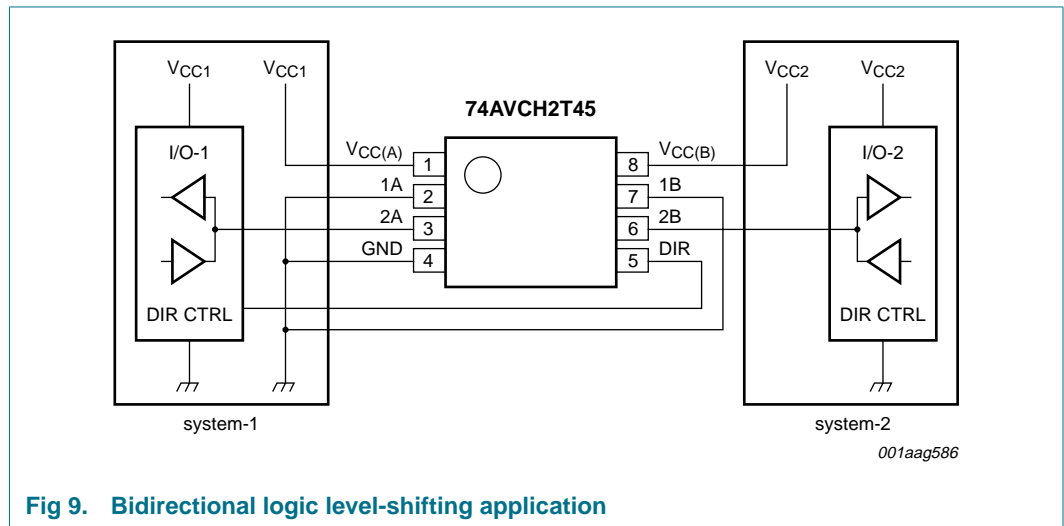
$V_{CC1}$ $V_{CC1}$

I/O-1

DIR CTRL

system-1

74AVCH2T45

$V_{CC(A)}$ 1
1A 2
2A 3
GND 4

8 $V_{CC(B)}$
7 1B
6 2B
5 DIR

$V_{CC2}$ $V_{CC2}$

I/O-2

DIR CTRL

system-2

001aag586

Fig 9. Bidirectional logic level-shifting application